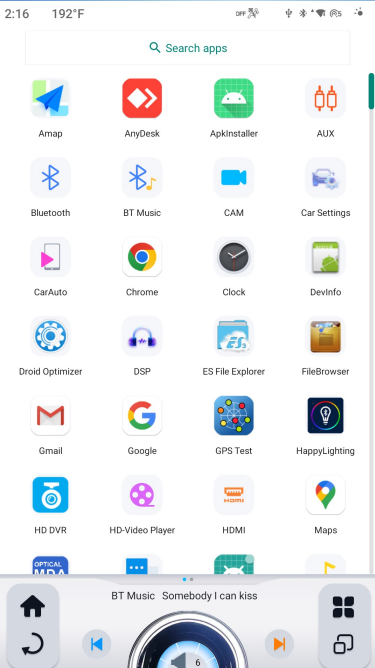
2:16 192°F

Search apps

Amap
AnyDesk
ApkInstaller
AUX

Bluetooth
BT Music
CAM
Car Settings

CarAuto
Chrome
Clock
DevInfo

Droid Optimizer
DSP
ES File Explorer
FileBrowser

Gmail
Google
GPS Test
HappyLighting

HD DVR
HD-Video Player
HDMI
Maps

BT Music Somebody I can kiss

6